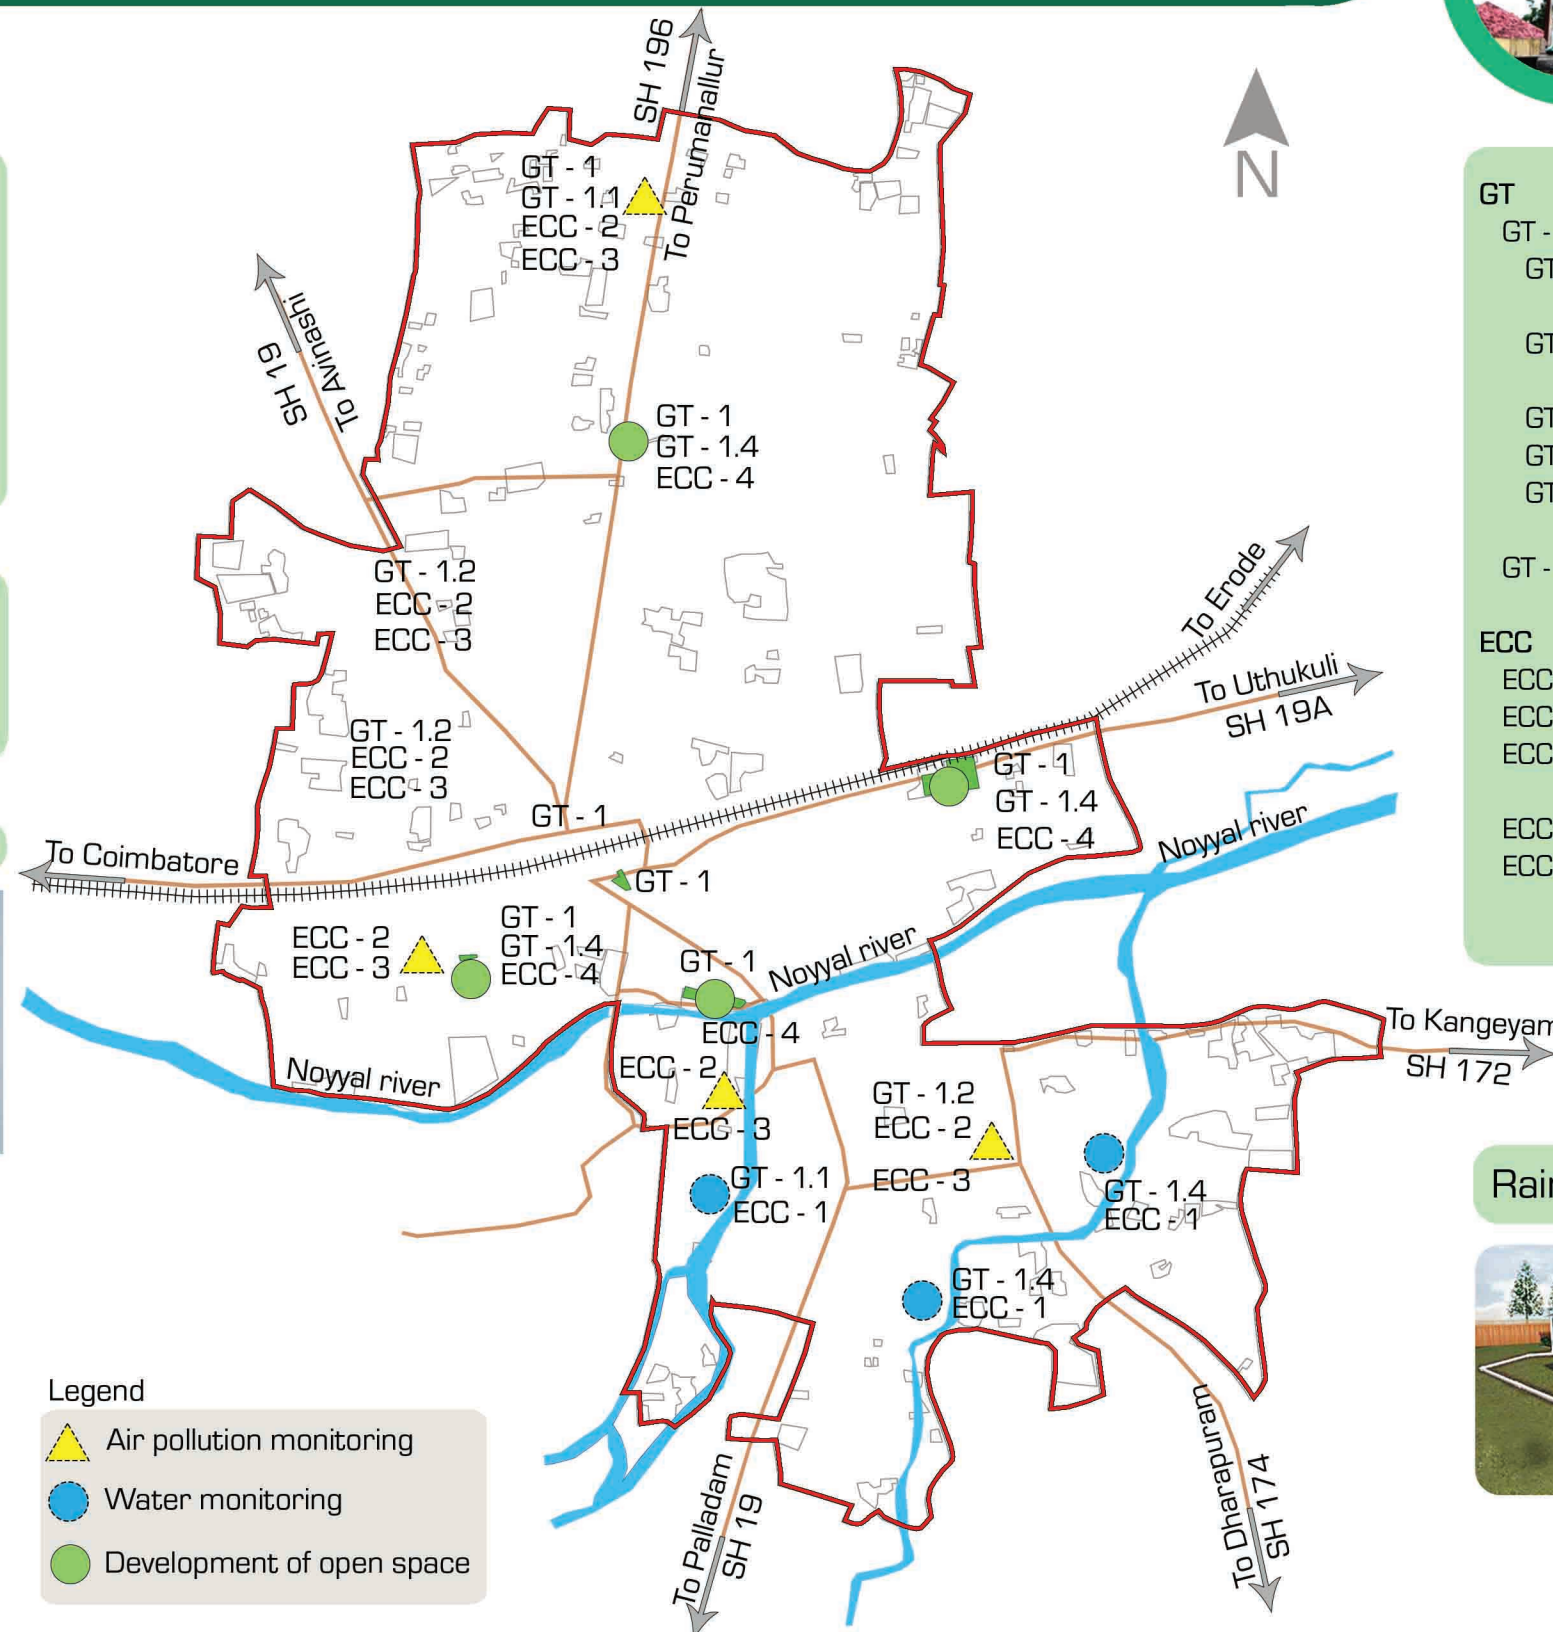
SH 196
To Perumanallur

N

GT - 1
GT - 1.1
ECC - 2
ECC - 3

SH 19
To Avinashi

GT - 1
GT - 1.4
ECC - 4

GT - 1.2
ECC - 2
ECC - 3

GT - 1.2
ECC - 2
ECC - 3

GT - 1

To Erode

To Uthukuli
SH 19A

GT - 1
GT - 1.4
ECC - 4

To Coimbatore

GT - 1

Noyyal river

ECC - 2
ECC - 3

GT - 1
GT - 1.4
ECC - 4

GT - 1

Noyyal river

ECC - 4

To Kangeyam
SH 172

Noyyal river

ECC - 2

ECC - 3

GT - 1.2
ECC - 2

ECC - 3

GT - 1.1
ECC - 1

GT - 1.4
ECC - 1

GT - 1.4
ECC - 1

To Palladam
SH 19

To Dharapuram
SH 174

Legend
Air pollution monitoring
Water monitoring
Development of open space

GT
GT -
GT
GT
GT
GT
GT
GT -
ECC
ECC
ECC
ECC
ECC
ECC

Rai